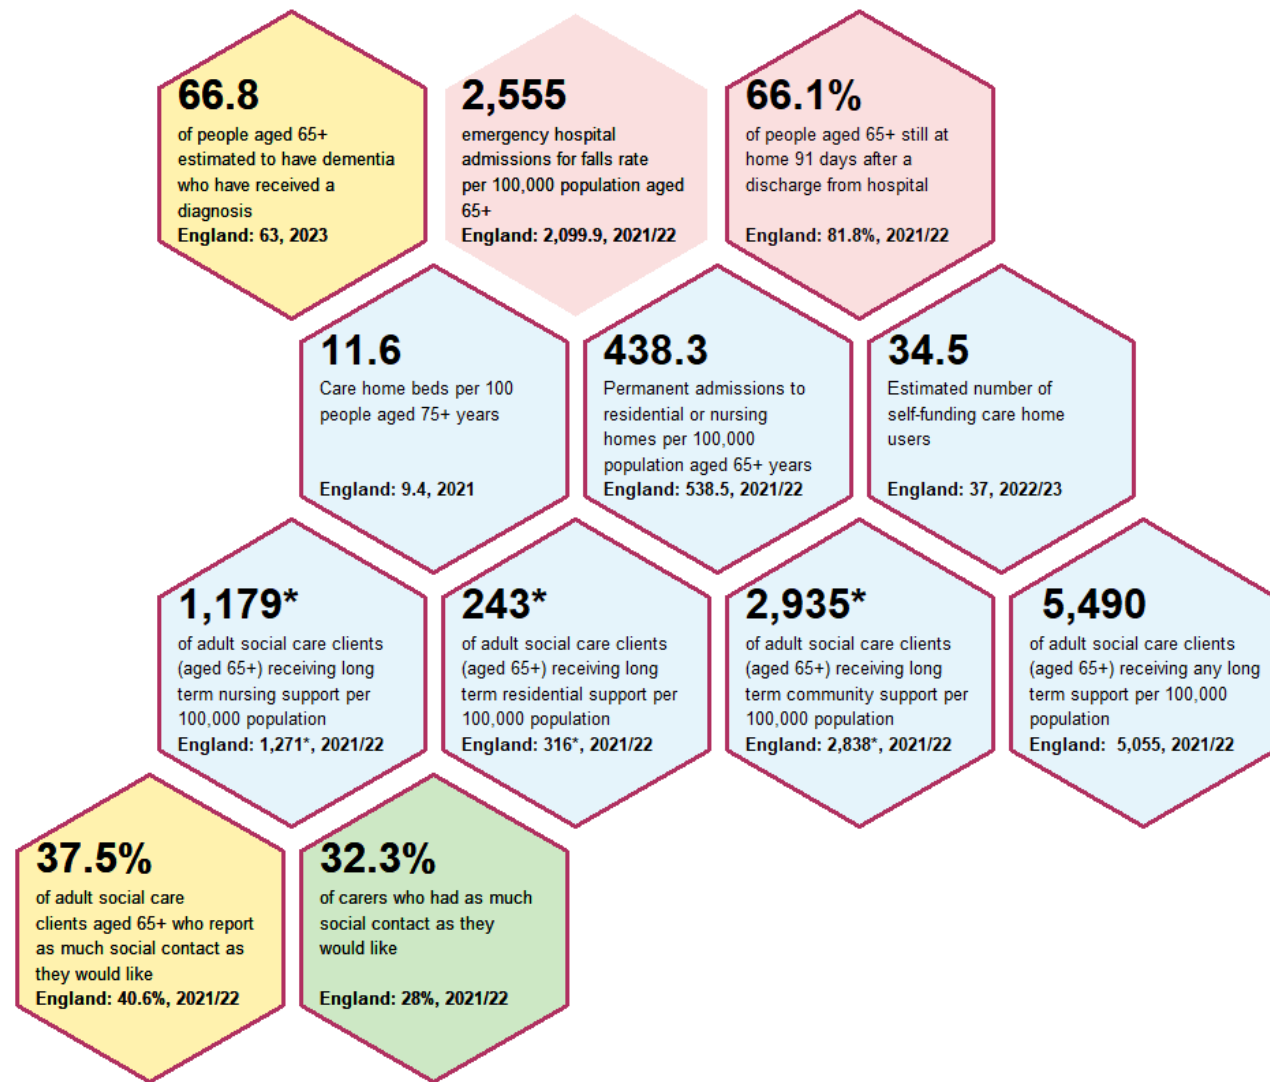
66.8
of people aged 65+ estimated to have dementia who have received a diagnosis
England: 63, 2023

2,555
emergency hospital admissions for falls rate per 100,000 population aged 65+
England: 2,099.9, 2021/22

66.1%
of people aged 65+ still at home 91 days after a discharge from hospital
England: 81.8%, 2021/22

11.6
Care home beds per 100 people aged 75+ years
England: 9.4, 2021

438.3
Permanent admissions to residential or nursing homes per 100,000 population aged 65+ years
England: 538.5, 2021/22

34.5
Estimated number of self-funding care home users
England: 37, 2022/23

1,179*
of adult social care clients (aged 65+) receiving long term nursing support per 100,000 population
England: 1,271*, 2021/22

243*
of adult social care clients (aged 65+) receiving long term residential support per 100,000 population
England: 316*, 2021/22

2,935*
of adult social care clients (aged 65+) receiving long term community support per 100,000 population
England: 2,838*, 2021/22

5,490
of adult social care clients (aged 65+) receiving any long term support per 100,000 population
England: 5,055, 2021/22

37.5%
of adult social care clients aged 65+ who report as much social contact as they would like
England: 40.6%, 2021/22

32.3%
of carers who had as much social contact as they would like
England: 28%, 2021/22